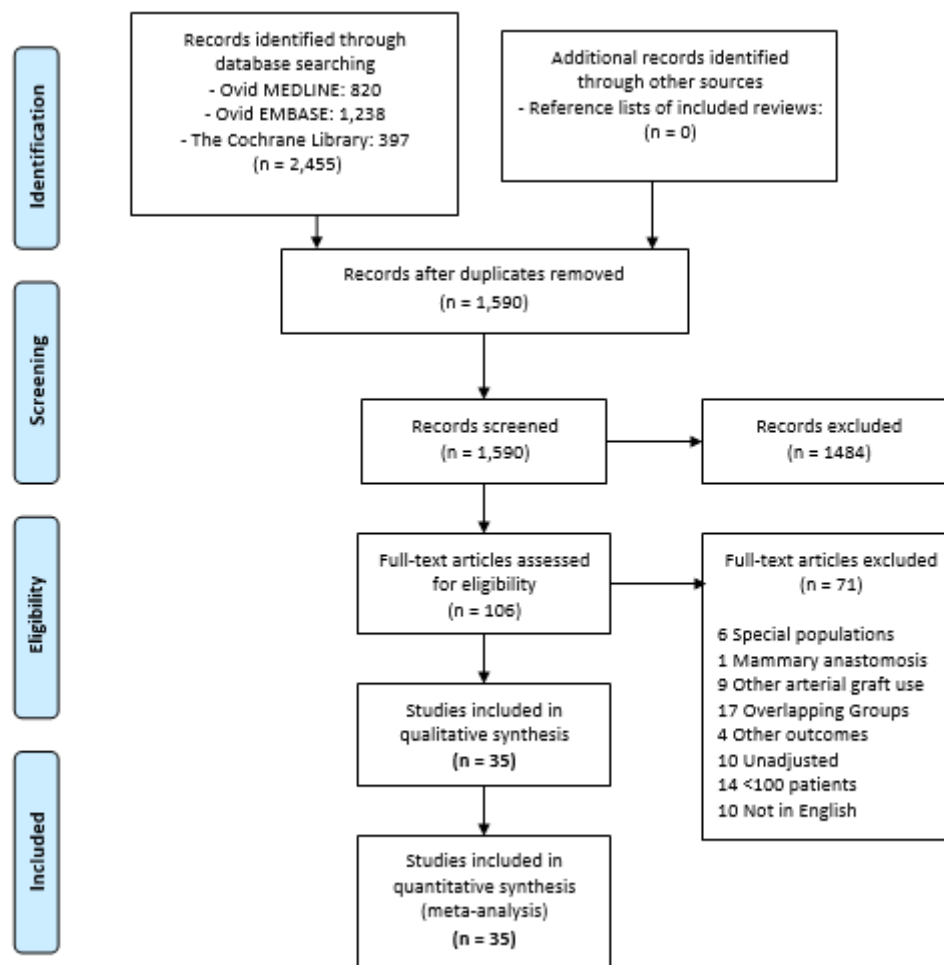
Identification

Records identified through database searching
- Ovid MEDLINE: 820
- Ovid EMBASE: 1,238
- The Cochrane Library: 397
(n = 2,455)

Additional records identified through other sources
- Reference lists of included reviews:
(n = 0)

Screening

Records after duplicates removed
(n = 1,590)

Records screened
(n = 1,590)

Records excluded
(n = 1484)

Eligibility

Full-text articles assessed for eligibility
(n = 106)

Full-text articles excluded
(n = 71)

6 Special populations
1 Mammary anastomosis
9 Other arterial graft use
17 Overlapping Groups
4 Other outcomes
10 Unadjusted
14 <100 patients
10 Not in English

Included

Studies included in qualitative synthesis
(n = 35)

Studies included in quantitative synthesis (meta-analysis)
(n = 35)